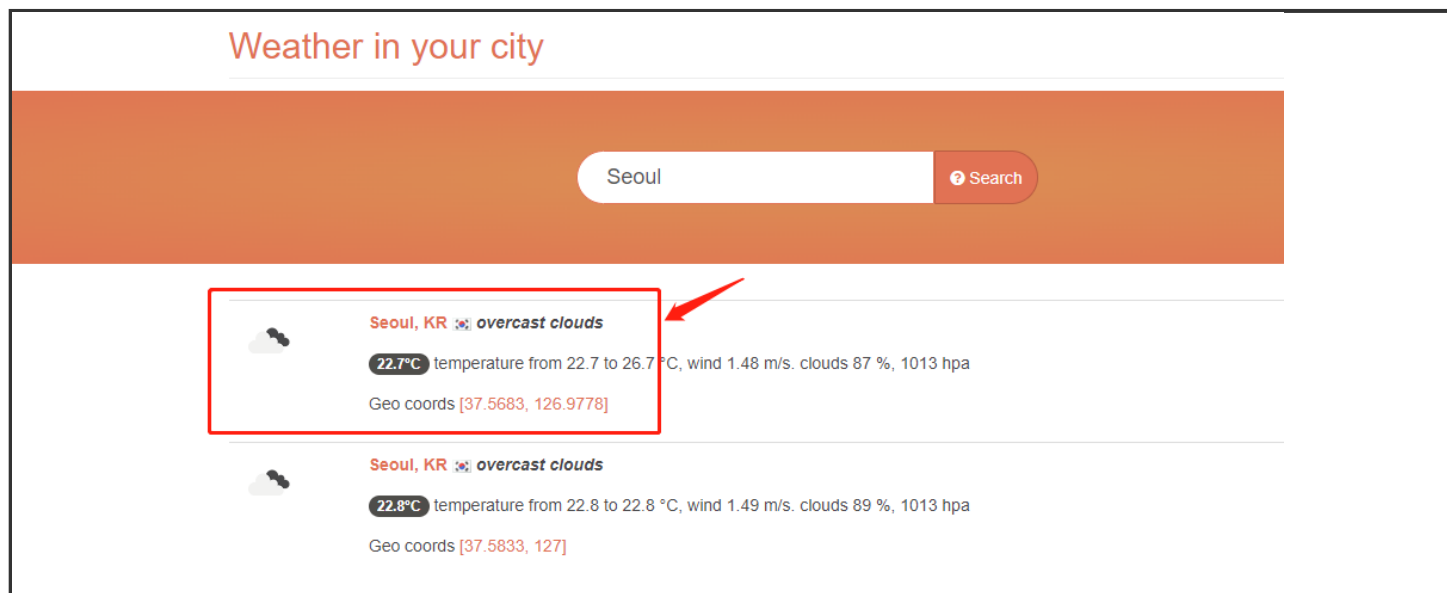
Weather in your city

Seoul

Search

Seoul, KR overcast clouds

22.7°C temperature from 22.7 to 26.7 °C, wind 1.48 m/s. clouds 87 %, 1013 hpa

Geo coords [37.5683, 126.9778]

Seoul, KR overcast clouds

22.8°C temperature from 22.8 to 22.8 °C, wind 1.49 m/s. clouds 89 %, 1013 hpa

Geo coords [37.5833, 127]